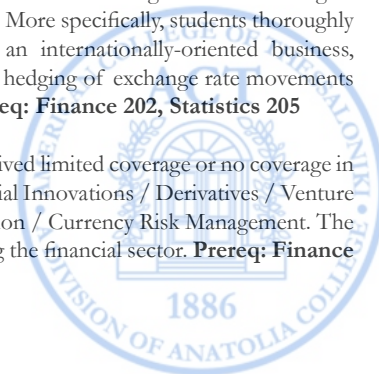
More specifically, students thoroughly an internationally-oriented business, hedging of exchange rate movements req: Finance 202, Statistics 205

ived limited coverage or no coverage in ial Innovations / Derivatives / Venture on / Currency Risk Management. The g the financial sector. Prereq: Finance

COLLEGE OF
THESSALONIKI
1886
DIVISION OF ANATOLIA COLLEGE